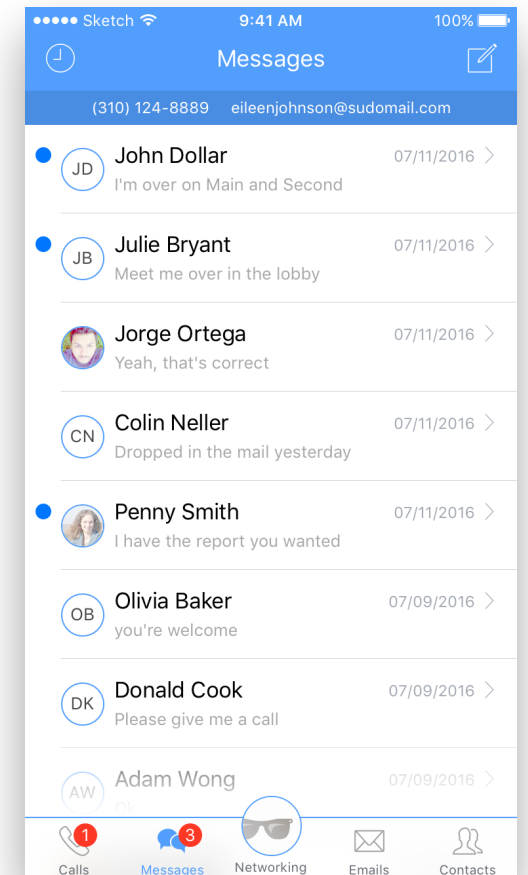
●●●●● Sketch 9:41 AM 100%

Messages

(310) 124-8889 eileenjohnson@sudomail.com

JD John Dollar 07/11/2016
I'm over on Main and Second

JB Julie Bryant 07/11/2016
Meet me over in the lobby

Jorge Ortega 07/11/2016
Yeah, that's correct

CN Colin Neller 07/11/2016
Dropped in the mail yesterday

Penny Smith 07/11/2016
I have the report you wanted

OB Olivia Baker 07/09/2016
you're welcome

DK Donald Cook 07/09/2016
Please give me a call

AW Adam Wong 07/09/2016
Ok

1 Calls
3 Messages
Networking
Emails
Contacts